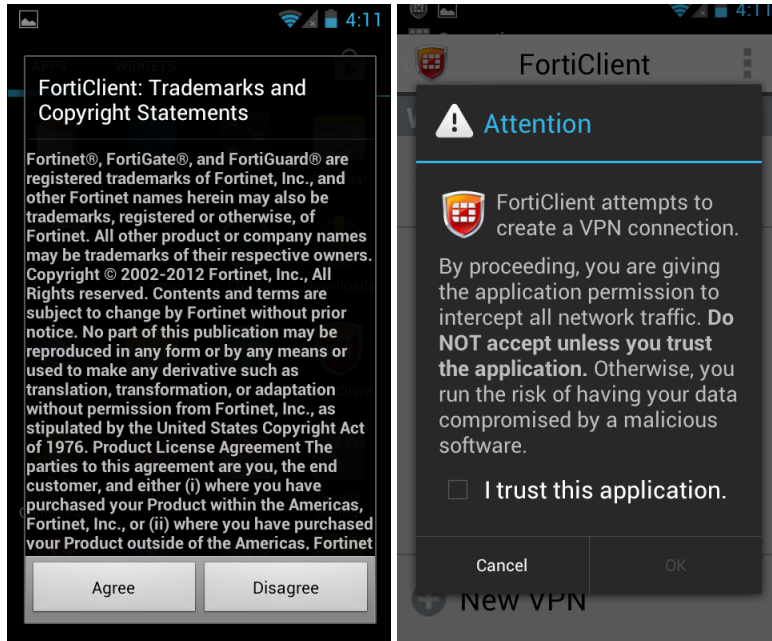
4:11

FortiClient: Trademarks and Copyright Statements

Fortinet®, FortiGate®, and FortiGuard® are registered trademarks of Fortinet, Inc., and other Fortinet names herein may also be trademarks, registered or otherwise, of Fortinet. All other product or company names may be trademarks of their respective owners. Copyright © 2002-2012 Fortinet, Inc., All Rights reserved. Contents and terms are subject to change by Fortinet without prior notice. No part of this publication may be reproduced in any form or by any means or used to make any derivative such as translation, transformation, or adaptation without permission from Fortinet, Inc., as stipulated by the United States Copyright Act of 1976. Product License Agreement The parties to this agreement are you, the end customer, and either (i) where you have purchased your Product within the Americas, Fortinet, Inc., or (ii) where you have purchased your Product outside of the Americas, Fortinet

Agree

Disagree

4:11

FortiClient

Attention

FortiClient attempts to create a VPN connection.

By proceeding, you are giving the application permission to intercept all network traffic. **Do NOT accept unless you trust the application.** Otherwise, you run the risk of having your data compromised by a malicious software.

I trust this application.

Cancel

OK

New VPN